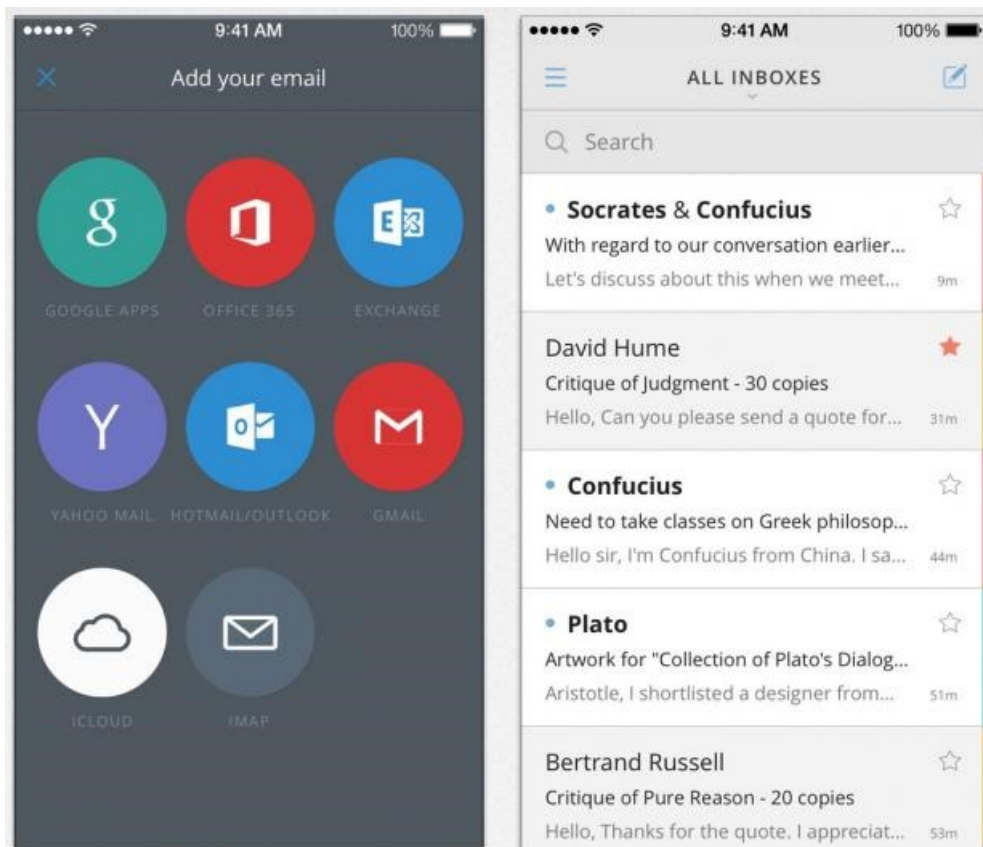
9:41 AM 100%

Add your email

g

GOOGLE APPS

OFFICE 365

E

EXCHANGE

Y

YAHOO MAIL

O

HOTMAIL/OUTLOOK

M

GMAIL

ICLOUD

IMAP

9:41 AM 100%

ALL INBOXES

Search

Socrates & Confucius
With regard to our conversation earlier...
Let's discuss about this when we meet... 9m

David Hume
Critique of Judgment - 30 copies
Hello, Can you please send a quote for... 31m

Confucius
Need to take classes on Greek philosop...
Hello sir, I'm Confucius from China. I sa... 44m

Plato
Artwork for "Collection of Plato's Dialog...
Aristotle, I shortlisted a designer from... 51m

Bertrand Russell
Critique of Pure Reason - 20 copies
Hello, Thanks for the quote. I appreciat... 53m